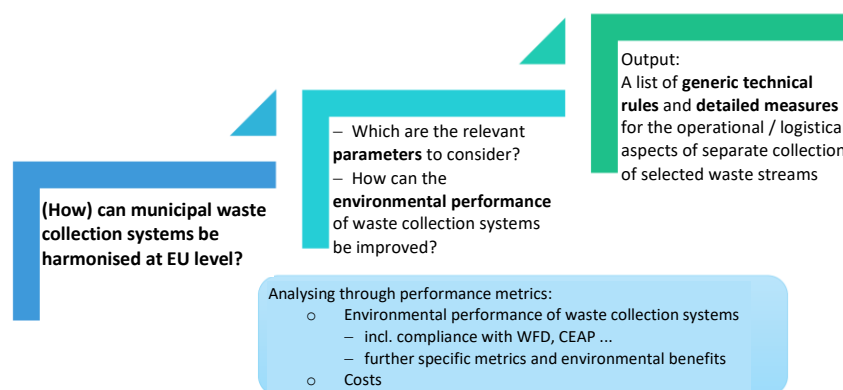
(How) can municipal waste collection systems be harmonised at EU level?

– Which are the relevant **parameters** to consider?
– How can the **environmental performance** of waste collection systems be improved?

Output:
A list of **generic technical rules** and **detailed measures** for the operational / logistica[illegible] aspects of separate collection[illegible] of selected waste streams

Analysing through performance metrics:
o Environmental performance of waste collection systems
– incl. compliance with WFD, CEAP ...
– further specific metrics and environmental benefits
o Costs